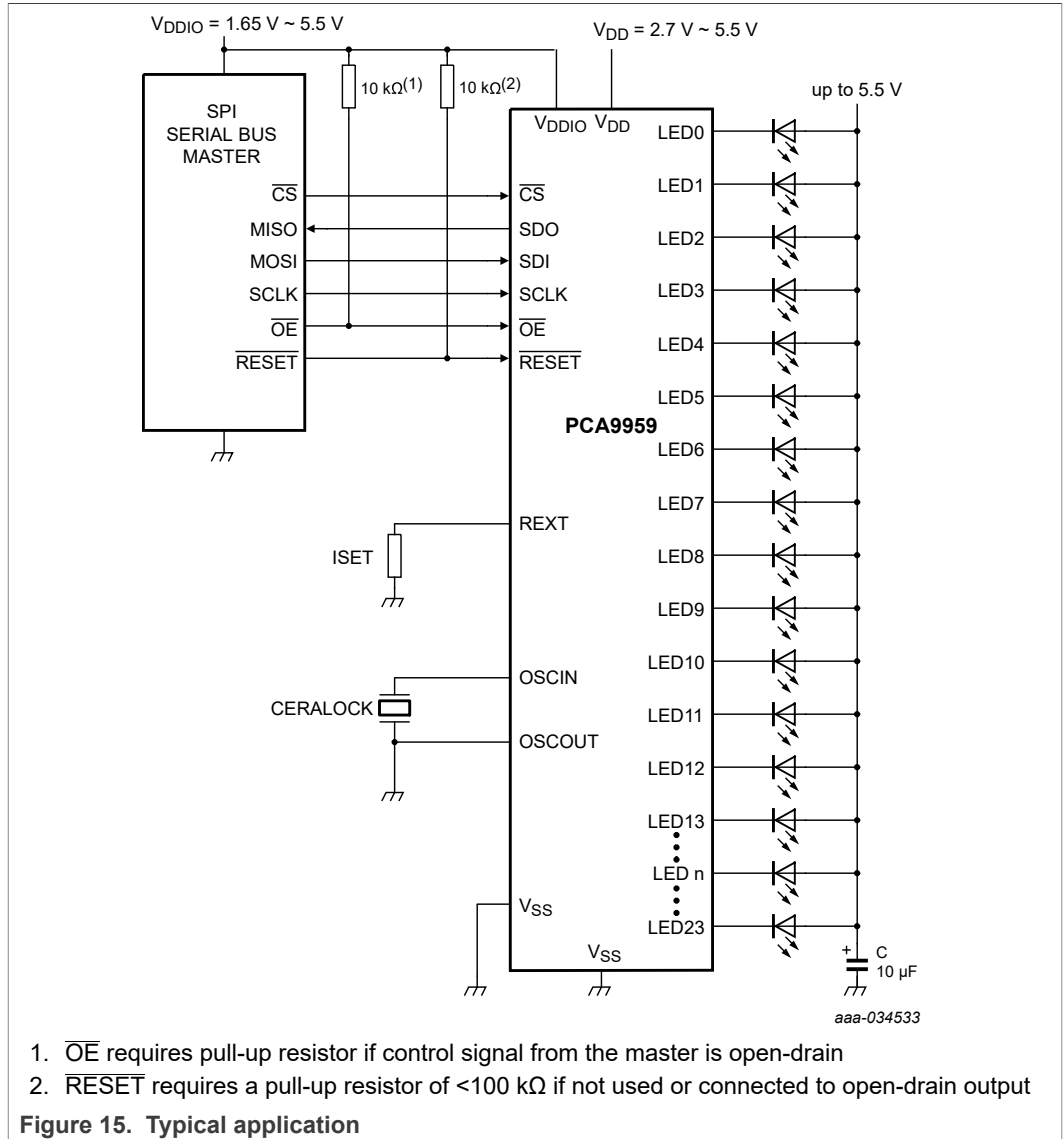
$V_{DDIO}$ = 1.65 V ~ 5.5 V

$V_{DD}$ = 2.7 V ~ 5.5 V

10 kΩ$^{(1)}$

10 kΩ$^{(2)}$

up to 5.5 V

SPI SERIAL BUS MASTER

$\overline{CS}$
MISO
MOSI
SCLK
$\overline{OE}$
$\overline{RESET}$

$V_{DDIO}$ $V_{DD}$
$\overline{CS}$
SDO
SDI
SCLK
$\overline{OE}$
$\overline{RESET}$

PCA9959

REXT
ISET

OSCIN
CERALOCK
OSCOUT

$V_{SS}$
$V_{SS}$

LED0
LED1
LED2
LED3
LED4
LED5
LED6
LED7
LED8
LED9
LED10
LED11
LED12
LED13
LED n
LED23

+
C
10 µF

aaa-034533

1. $\overline{OE}$ requires pull-up resistor if control signal from the master is open-drain
2. $\overline{RESET}$ requires a pull-up resistor of <100 kΩ if not used or connected to open-drain output

Figure 15. Typical application